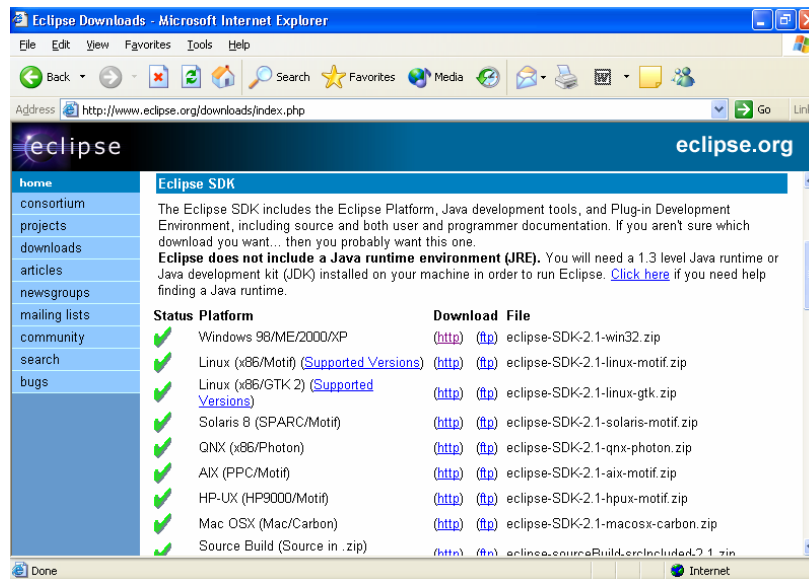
Eclipse Downloads - Microsoft Internet Explorer

File Edit View Favorites Tools Help

Back Search Favorites Media

Address http://www.eclipse.org/downloads/index.php Go Lin

eclipse eclipse.org

home
consortium
projects
downloads
articles
newsgroups
mailing lists
community
search
bugs

Eclipse SDK

The Eclipse SDK includes the Eclipse Platform, Java development tools, and Plug-in Development Environment, including source and both user and programmer documentation. If you aren't sure which download you want... then you probably want this one.
**Eclipse does not include a Java runtime environment (JRE).** You will need a 1.3 level Java runtime or Java development kit (JDK) installed on your machine in order to run Eclipse. Click here if you need help finding a Java runtime.

| Status | Platform | Download | | File |
|---|---|---|---|---|
| | Windows 98/ME/2000/XP | (http) | (ftp) | eclipse-SDK-2.1-win32.zip |
| | Linux (x86/Motif) (Supported Versions) | (http) | (ftp) | eclipse-SDK-2.1-linux-motif.zip |
| | Linux (x86/GTK 2) (Supported Versions) | (http) | (ftp) | eclipse-SDK-2.1-linux-gtk.zip |
| | Solaris 8 (SPARC/Motif) | (http) | (ftp) | eclipse-SDK-2.1-solaris-motif.zip |
| | QNX (x86/Photon) | (http) | (ftp) | eclipse-SDK-2.1-qnx-photon.zip |
| | AIX (PPC/Motif) | (http) | (ftp) | eclipse-SDK-2.1-aix-motif.zip |
| | HP-UX (HP9000/Motif) | (http) | (ftp) | eclipse-SDK-2.1-hpux-motif.zip |
| | Mac OSX (Mac/Carbon) | (http) | (ftp) | eclipse-SDK-2.1-macosx-carbon.zip |
| | Source Build (Source in .zip) | (http) | (ftp) | eclipse-sourceBuild-srcIncluded-2.1.zip |

Done Internet